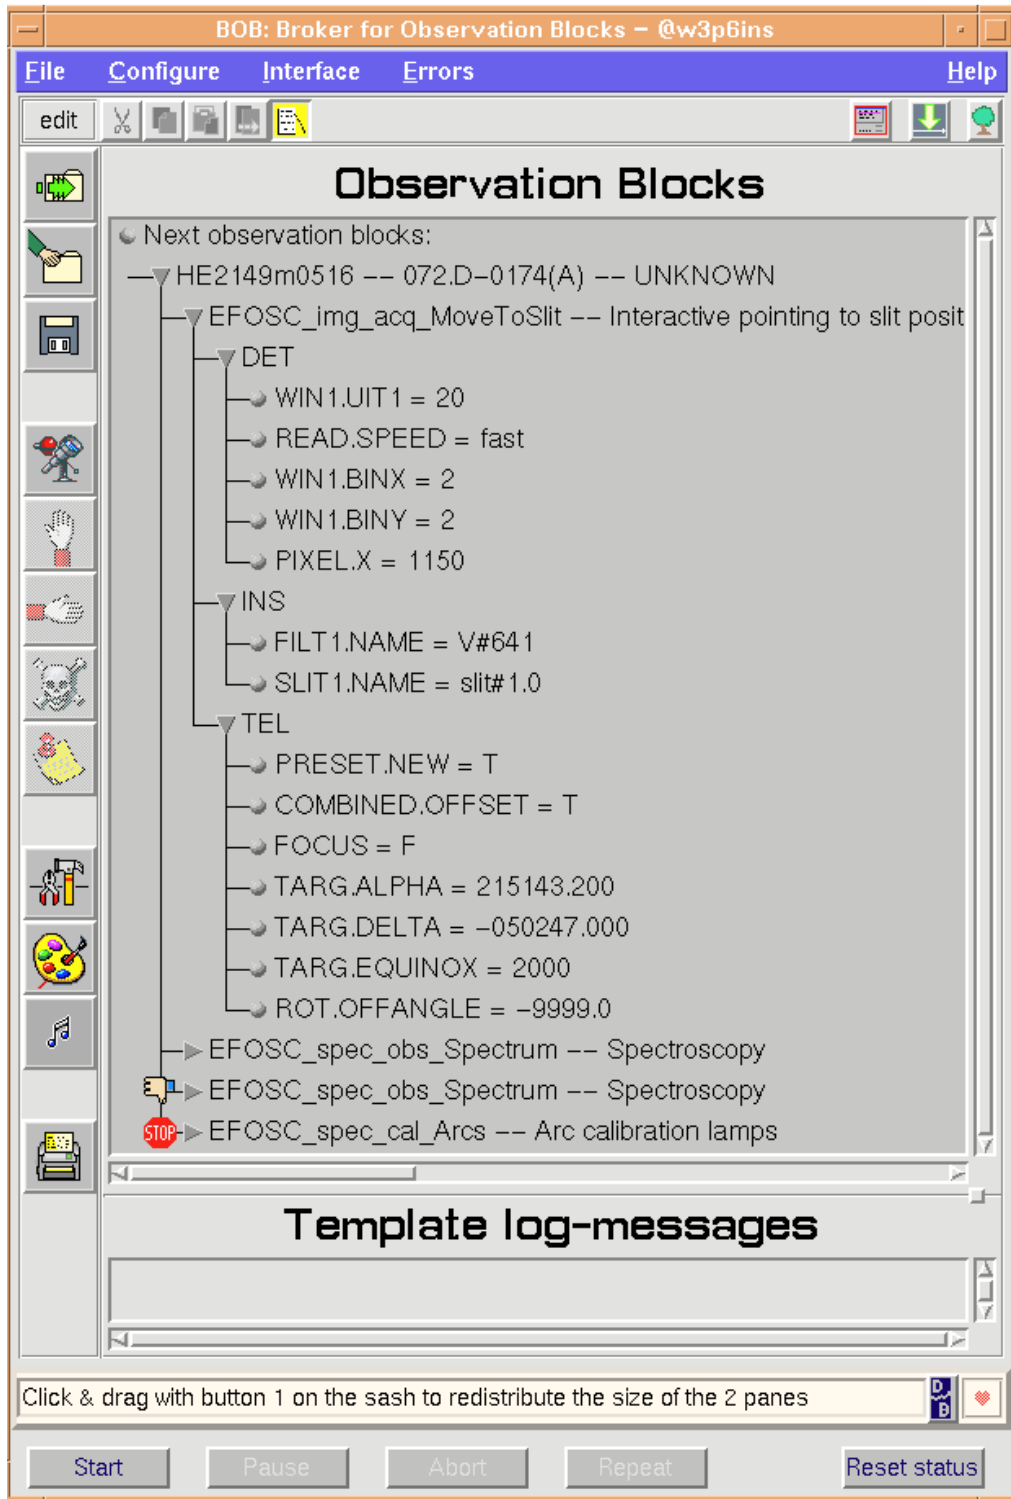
BOB: Broker for Observation Blocks – @w3p6ins

File Configure Interface Errors Help

edit

Observation Blocks

Next observation blocks:
HE2149m0516 -- 072.D-0174(A) -- UNKNOWN
EFOSC_img_acq_MoveToSlit -- Interactive pointing to slit posit
DET
WIN1.UIT1 = 20
READ.SPEED = fast
WIN1.BINX = 2
WIN1.BINY = 2
PIXEL.X = 1150
INS
FILT1.NAME = V#641
SLIT1.NAME = slit#1.0
TEL
PRESET.NEW = T
COMBINED.OFFSET = T
FOCUS = F
TARG.ALPHA = 215143.200
TARG.DELTA = -050247.000
TARG.EQUINOX = 2000
ROT.OFFANGLE = -9999.0
EFOSC_spec_obs_Spectrum -- Spectroscopy
EFOSC_spec_obs_Spectrum -- Spectroscopy
STOP EFOSC_spec_cal_Arcs -- Arc calibration lamps

Template log-messages

Click & drag with button 1 on the sash to redistribute the size of the 2 panes

D B

Start Pause Abort Repeat Reset status